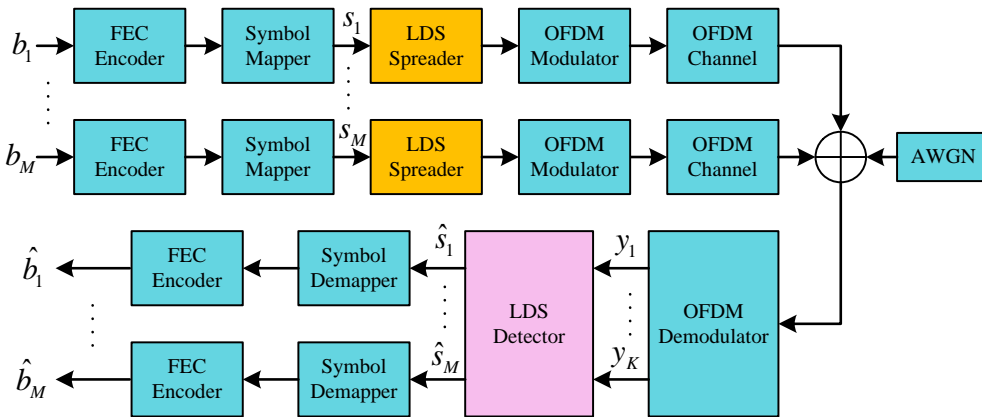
$b_1$
FEC Encoder
Symbol Mapper
$s_1$
LDS Spreader
OFDM Modulator
OFDM Channel

$b_M$
FEC Encoder
Symbol Mapper
$s_M$
LDS Spreader
OFDM Modulator
OFDM Channel

AWGN

$\hat{b}_1$
FEC Encoder
Symbol Demapper
$\hat{s}_1$
LDS Detector
$y_1$
OFDM Demodulator
$y_K$

$\hat{b}_M$
FEC Encoder
Symbol Demapper
$\hat{s}_M$